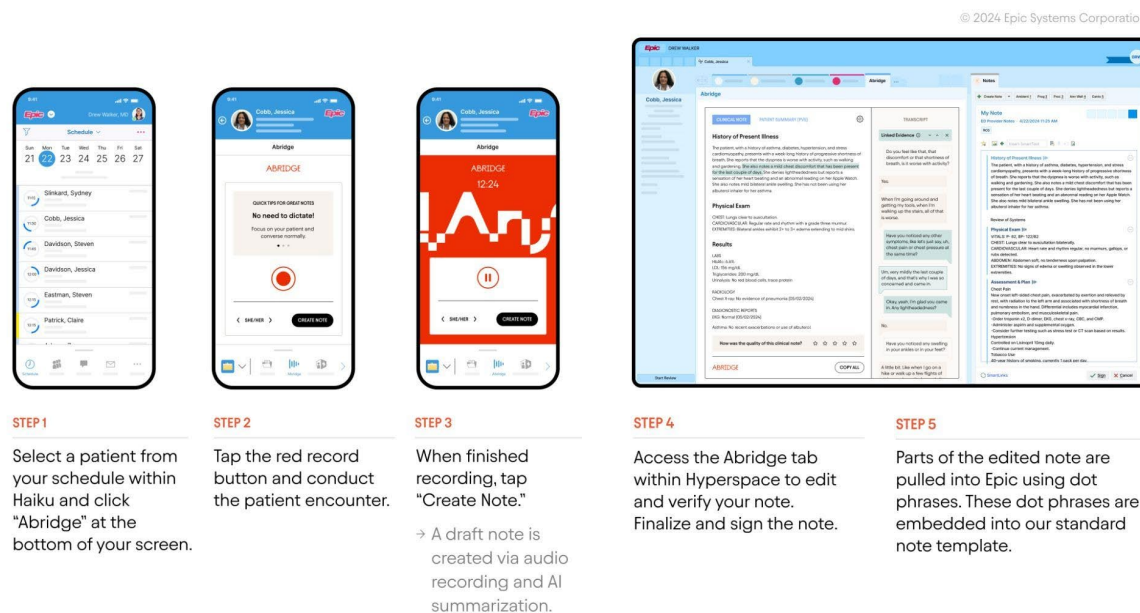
© 2024 Epic Systems Corporatio

Epic Drew Walker, MD
Schedule
Sun 21 Mon 22 Tue 23 Wed 24 Thu 25 Fri 26 Sat 27
Slinkard, Sydney
Cobb, Jessica
Davidson, Steven
Davidson, Jessica
Eastman, Steven
Patrick, Claire

Cobb, Jessica
Abridge
ABRIDGE
QUICK TIPS FOR GREAT NOTES
No need to dictate!
Focus on your patient and converse normally.
SHE/HER
CREATE NOTE

Cobb, Jessica
Abridge
ABRIDGE
12:24
SHE/HER
CREATE NOTE

Epic DREW WALKER
Cobb, Jessica
Abridge
CLINICAL NOTE
PATIENT SUMMARY (P/S)
History of Present Illness
Physical Exam
Results
TRANSCRIPT
How was the quality of this clinical note?
ABRIDGE
COPY ALL
Notes
My Note
History of Present Illness
Review of Systems
Physical Exam
Assessment & Plan
Sign
Cancel

STEP 1
Select a patient from your schedule within Haiku and click “Abridge” at the bottom of your screen.

STEP 2
Tap the red record button and conduct the patient encounter.

STEP 3
When finished recording, tap “Create Note.”

→ A draft note is created via audio recording and AI summarization.

STEP 4
Access the Abridge tab within Hyperspace to edit and verify your note. Finalize and sign the note.

STEP 5
Parts of the edited note are pulled into Epic using dot phrases. These dot phrases are embedded into our standard note template.